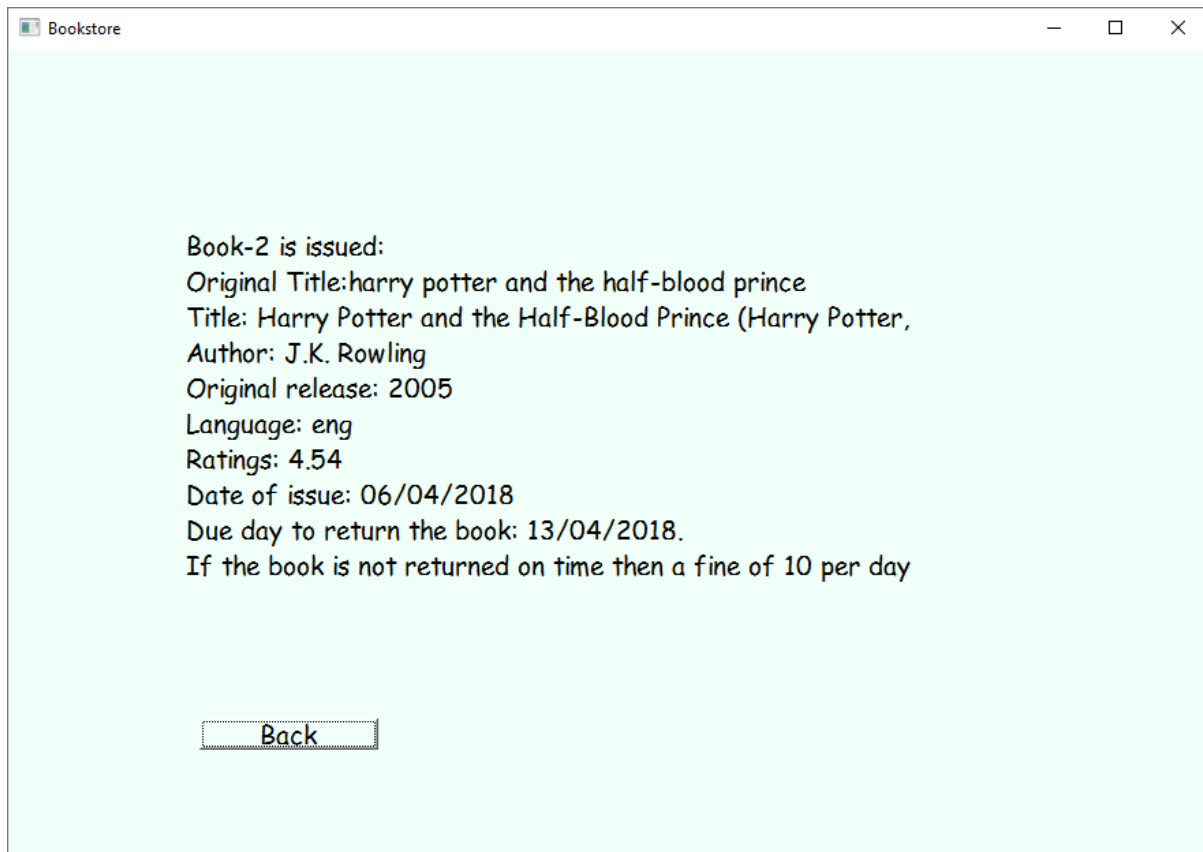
Bookstore

Book-2 is issued:
Original Title:harry potter and the half-blood prince
Title: Harry Potter and the Half-Blood Prince (Harry Potter,
Author: J.K. Rowling
Original release: 2005
Language: eng
Ratings: 4.54
Date of issue: 06/04/2018
Due day to return the book: 13/04/2018.
If the book is not returned on time then a fine of 10 per day

Back